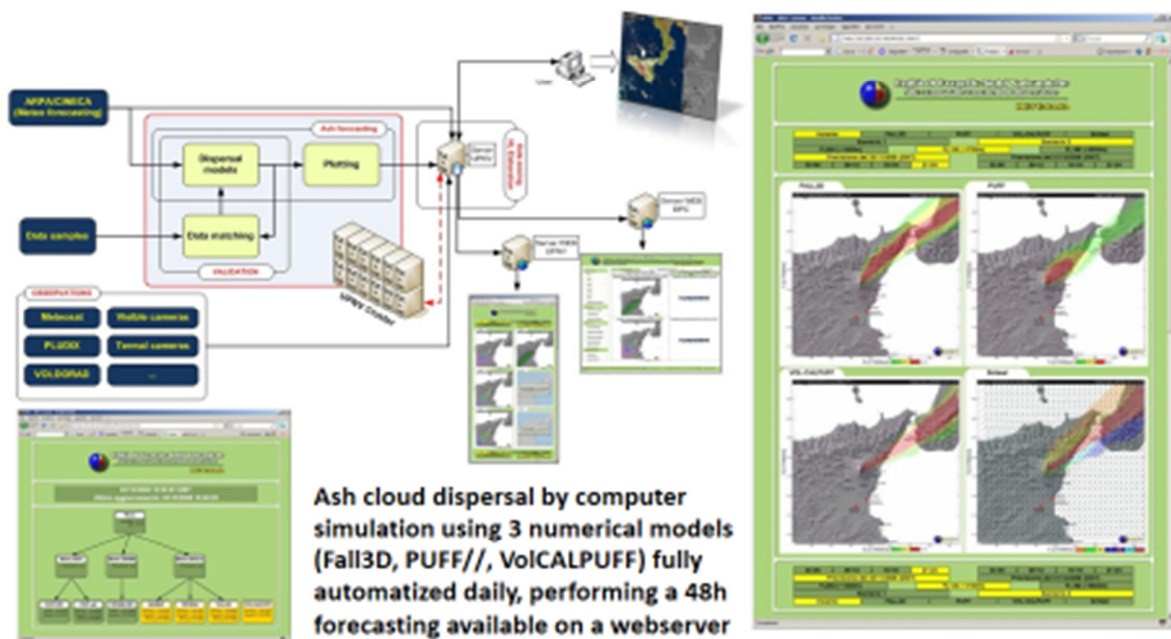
ARPA/CINECA
(Meteo forecasting)

Ash forecasting

Dispersal models

Plotting

Data sampler

Data matching

VALIDATION

Server

OBSERVATIONS

Meteosat

Visible cameras

PLUDIX

Termal cameras

VOLDORAD

...

Server WEB

Server WEB

FALL3D

PUFF

VOL-CALPUFF

Ash cloud dispersal by computer simulation using 3 numerical models (Fall3D, PUFF//, VolCALPUFF) fully automatized daily, performing a 48h forecasting available on a webserver